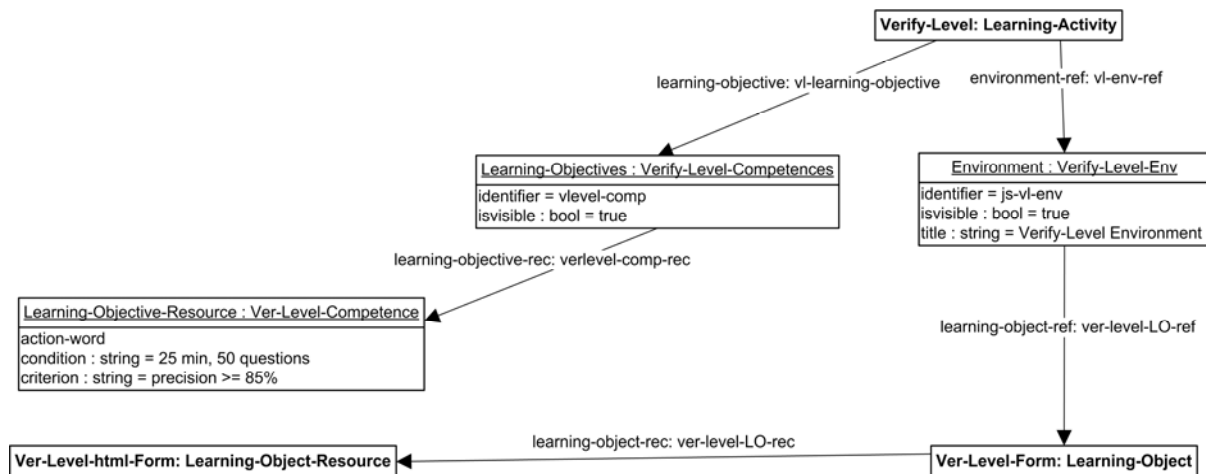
Verify-Level: Learning-Activity

learning-objective: vl-learning-objective

environment-ref: vl-env-ref

Learning-Objectives : Verify-Level-Competences
identifier = vlevel-comp
isvisible : bool = true

Environment : Verify-Level-Env
identifier = js-vl-env
isvisible : bool = true
title : string = Verify-Level Environment

learning-objective-rec: verlevel-comp-rec

Learning-Objective-Resource : Ver-Level-Competence
action-word
condition : string = 25 min, 50 questions
criterion : string = precision >= 85%

learning-object-ref: ver-level-LO-ref

learning-object-rec: ver-level-LO-rec

Ver-Level-html-Form: Learning-Object-Resource

Ver-Level-Form: Learning-Object